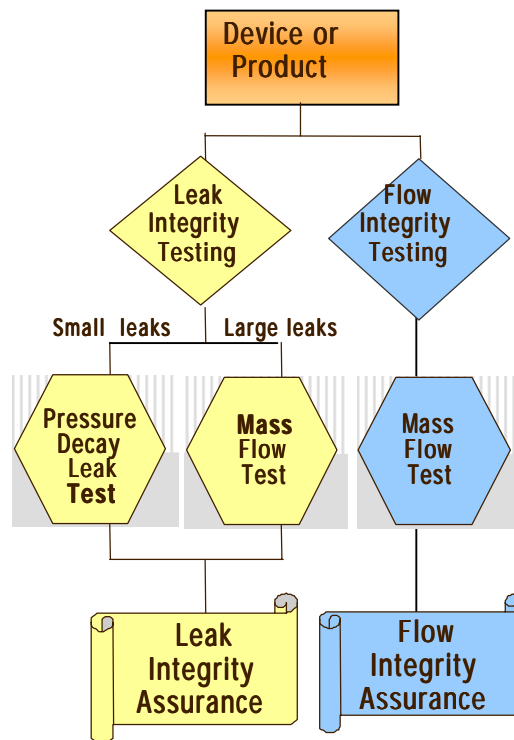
Device or Product

Leak Integrity Testing

Flow Integrity Testing

Small leaks

Large leaks

Pressure Decay Leak Test

Mass Flow Test

Mass Flow Test

Leak Integrity Assurance

Flow Integrity Assurance